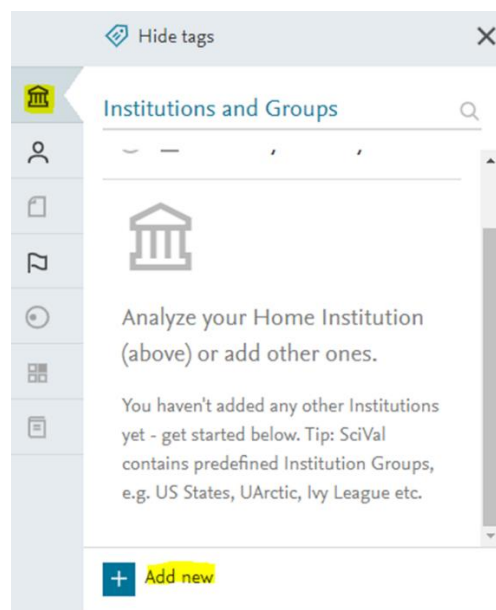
Hide tags

Institutions and Groups

Analyze your Home Institution (above) or add other ones.

You haven't added any other Institutions yet - get started below. Tip: SciVal contains predefined Institution Groups, e.g. US States, UArctic, Ivy League etc.

Add new